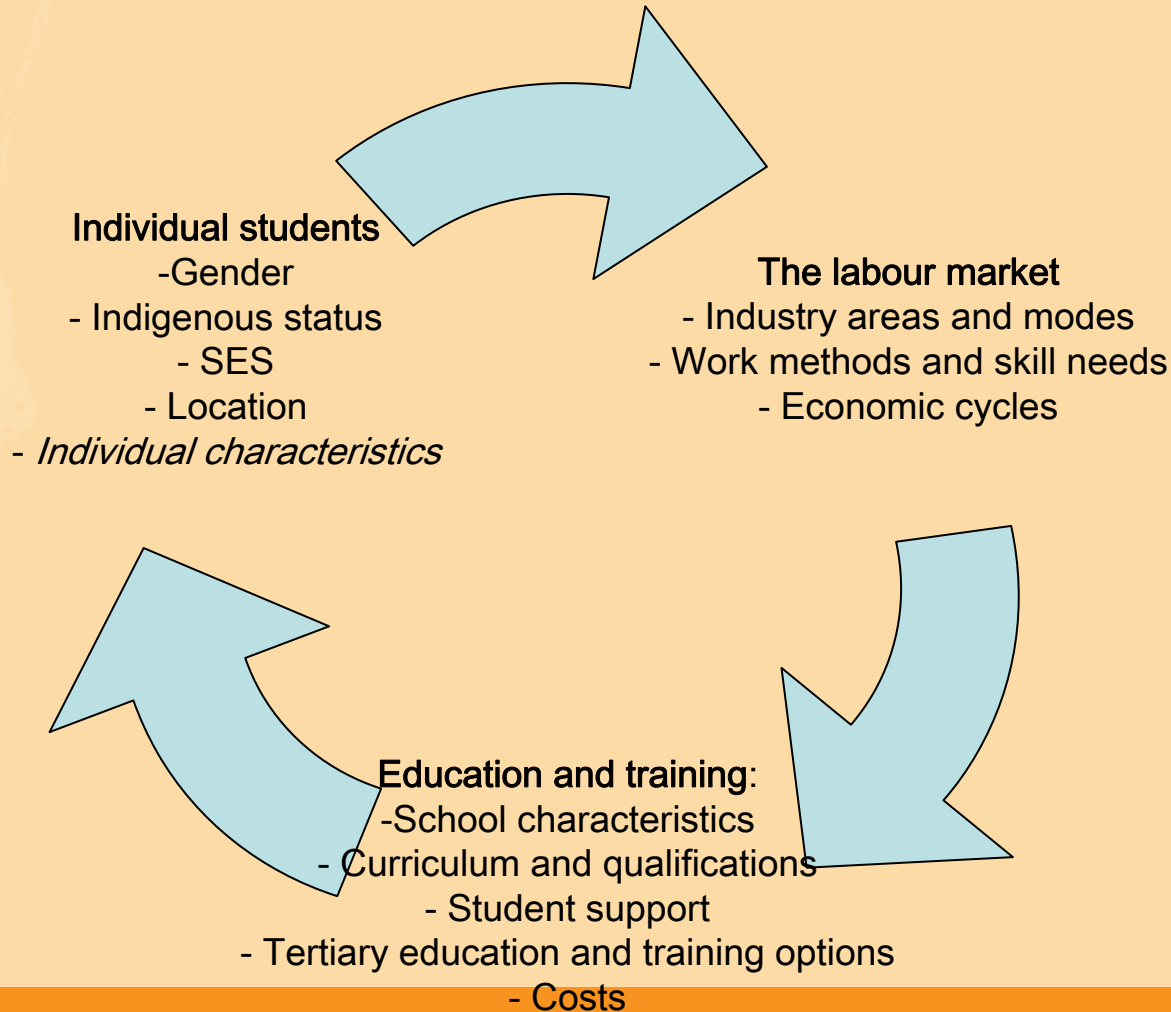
Individual students
-Gender
- Indigenous status
- SES
- Location
- *Individual characteristics*

The labour market
- Industry areas and modes
- Work methods and skill needs
- Economic cycles

Education and training:
-School characteristics
- Curriculum and qualifications
- Student support
- Tertiary education and training options
- Costs